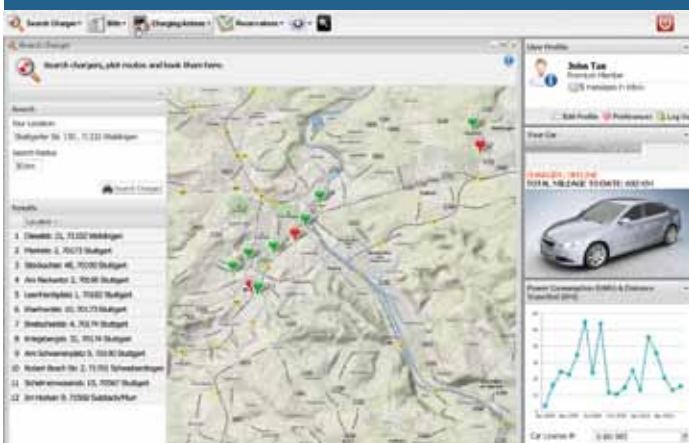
Search Charger · Bills · Charging Actions · Reservations ·

Search Charger

Search chargers, plot routes and book them here.

Search

Your Location

Stuttgarter Str. 130, 71332 Waiblingen

Search Radius

5 km

Search Charger

Results

Location

1 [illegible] 21, 71332 Waiblingen
2 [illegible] 2, 70173 Stuttgart
3 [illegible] 48, 70190 Stuttgart
4 Am Neckartor 2, 70190 Stuttgart
5 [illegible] 1, 70182 Stuttgart
6 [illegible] 10, 70173 Stuttgart
7 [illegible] 4, 70174 Stuttgart
8 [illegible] 31, 70174 Stuttgart
9 Am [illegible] 5, 70180 Stuttgart
10 Robert Bosch Str. 2, 71701 Schwieberdingen
11 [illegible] 15, 70567 Stuttgart
12 Im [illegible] 9, 71069 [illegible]

User Profile

John Tao
Premium Member
5 messages in inbox

Edit Profile · Preferences · Log Out

Your Car

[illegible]
TOTAL MILEAGE TO DATE: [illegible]

Power Consumption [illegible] & Distance Travelled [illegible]

Car License #: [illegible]